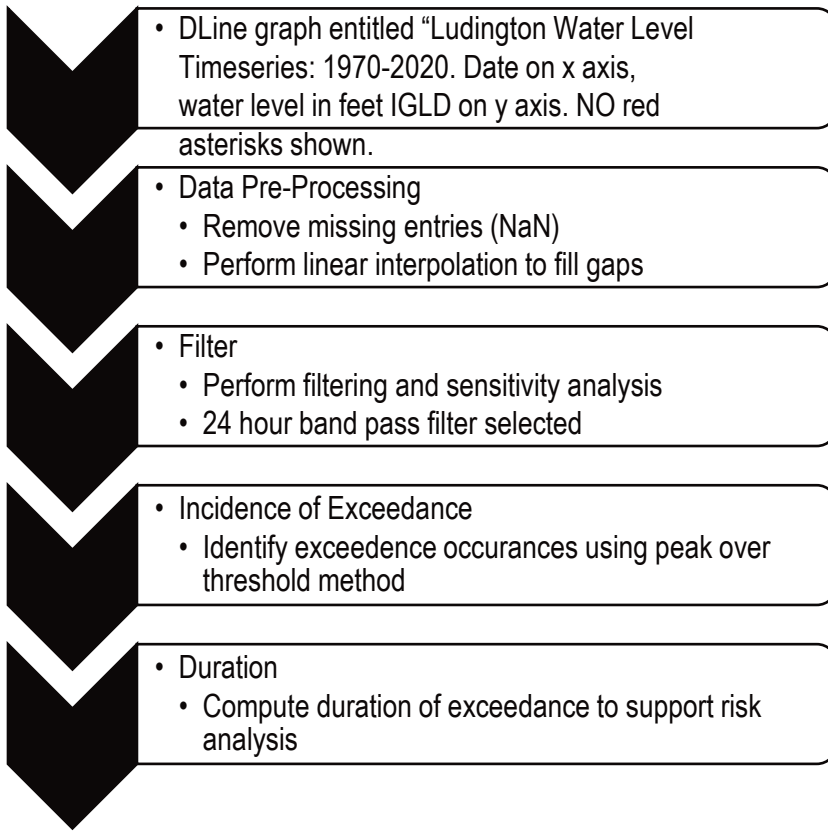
• DLine graph entitled “Ludington Water Level Timeseries: 1970-2020. Date on x axis, water level in feet IGLD on y axis. NO red asterisks shown.

• Data Pre-Processing
  • Remove missing entries (NaN)
  • Perform linear interpolation to fill gaps

• Filter
  • Perform filtering and sensitivity analysis
  • 24 hour band pass filter selected

• Incidence of Exceedance
  • Identify exceedence occurances using peak over threshold method

• Duration
  • Compute duration of exceedance to support risk analysis